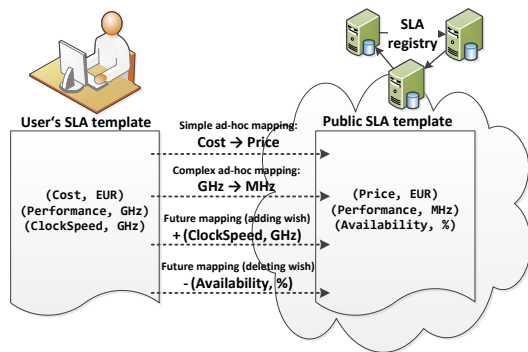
SLA registry

User's SLA template

Public SLA template

Simple ad-hoc mapping:
Cost → Price

Complex ad-hoc mapping:
GHz → MHz

Future mapping (adding wish)
+ (ClockSpeed, GHz)

Future mapping (deleting wish)
- (Availability, %)

(Cost, EUR)
(Performance, GHz)
(ClockSpeed, GHz)

(Price, EUR)
(Performance, MHz)
(Availability, %)